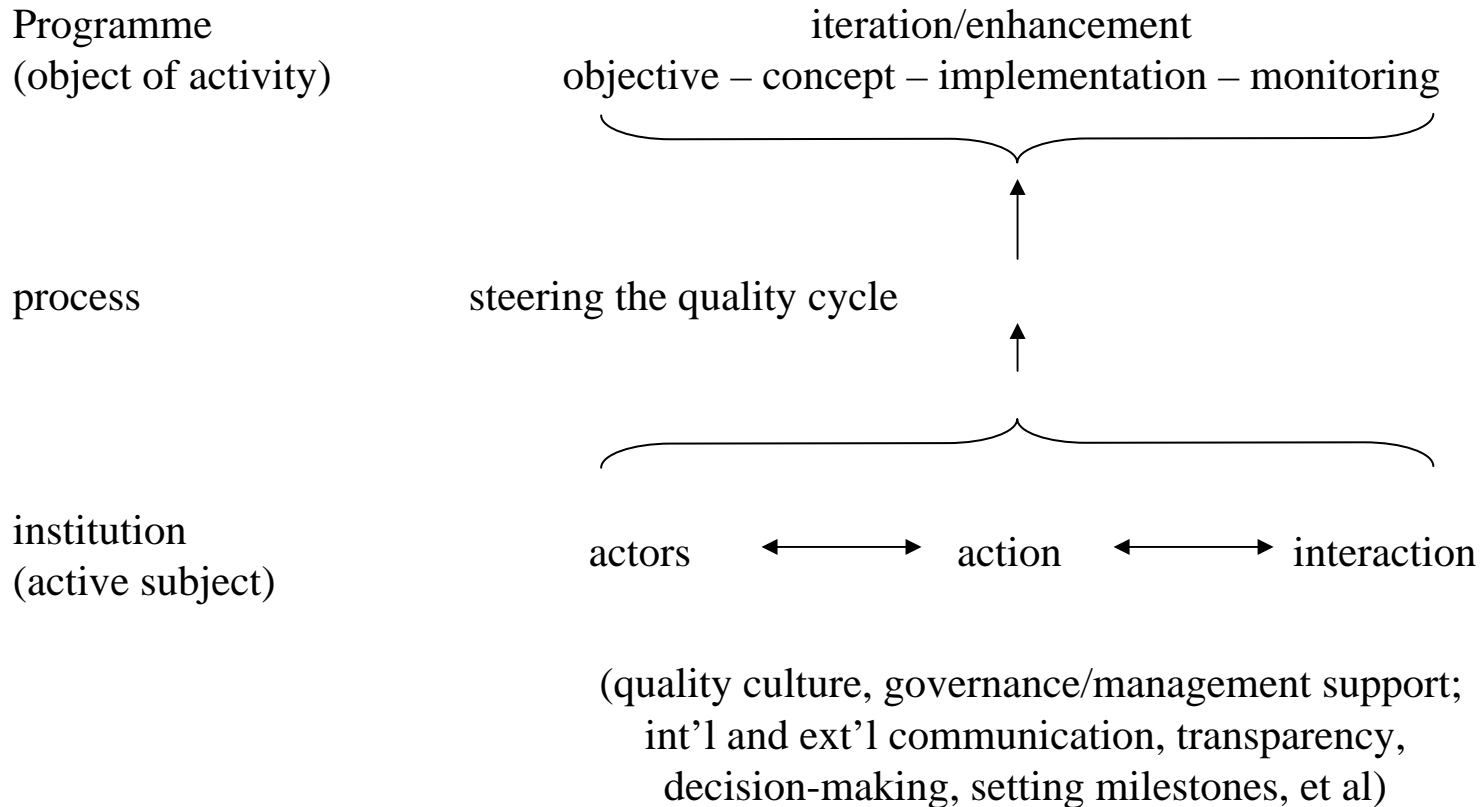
Programme
(object of activity)

iteration/enhancement
objective – concept – implementation – monitoring

process

steering the quality cycle

institution
(active subject)

actors ⟷ action ⟷ interaction

(quality culture, governance/management support; int’l and ext’l communication, transparency, decision-making, setting milestones, et al)